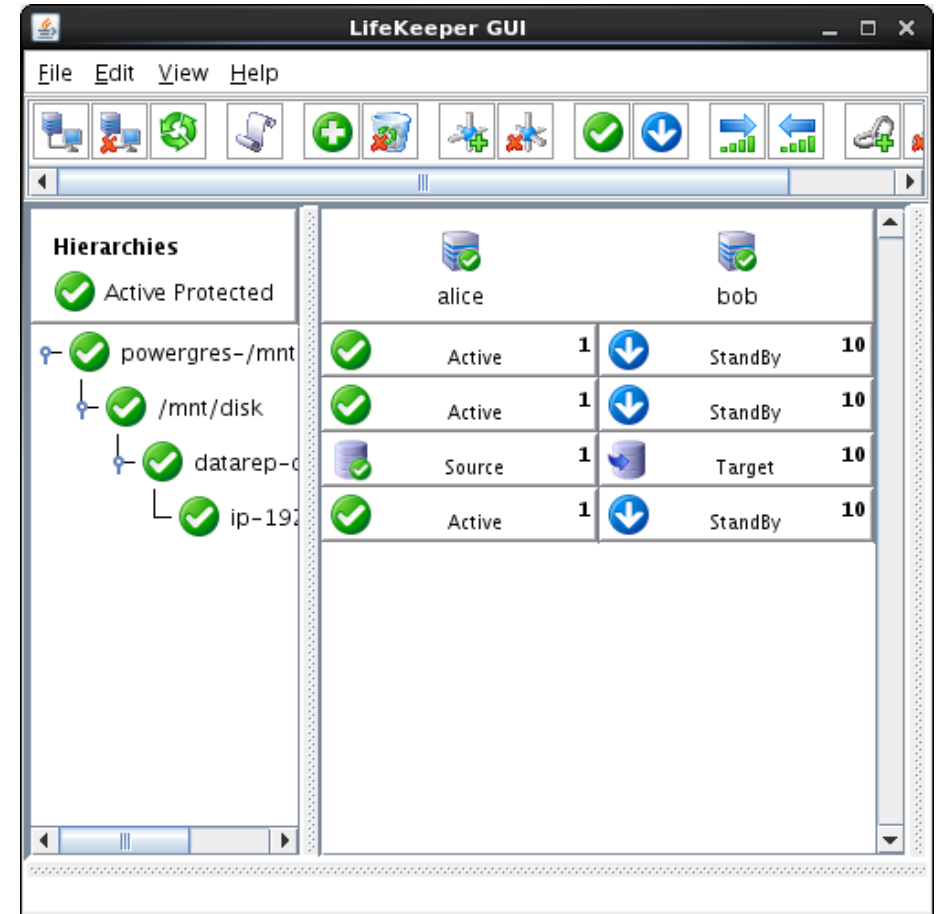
LifeKeeper GUI

File Edit View Help

Hierarchies
Active Protected

powergres-/mnt
/mnt/disk
datarep-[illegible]
ip-192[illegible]

alice
bob

| Active 1 | StandBy 10 |
|---|---|
| Active 1 | StandBy 10 |
| Source 1 | Target 10 |
| Active 1 | StandBy 10 |